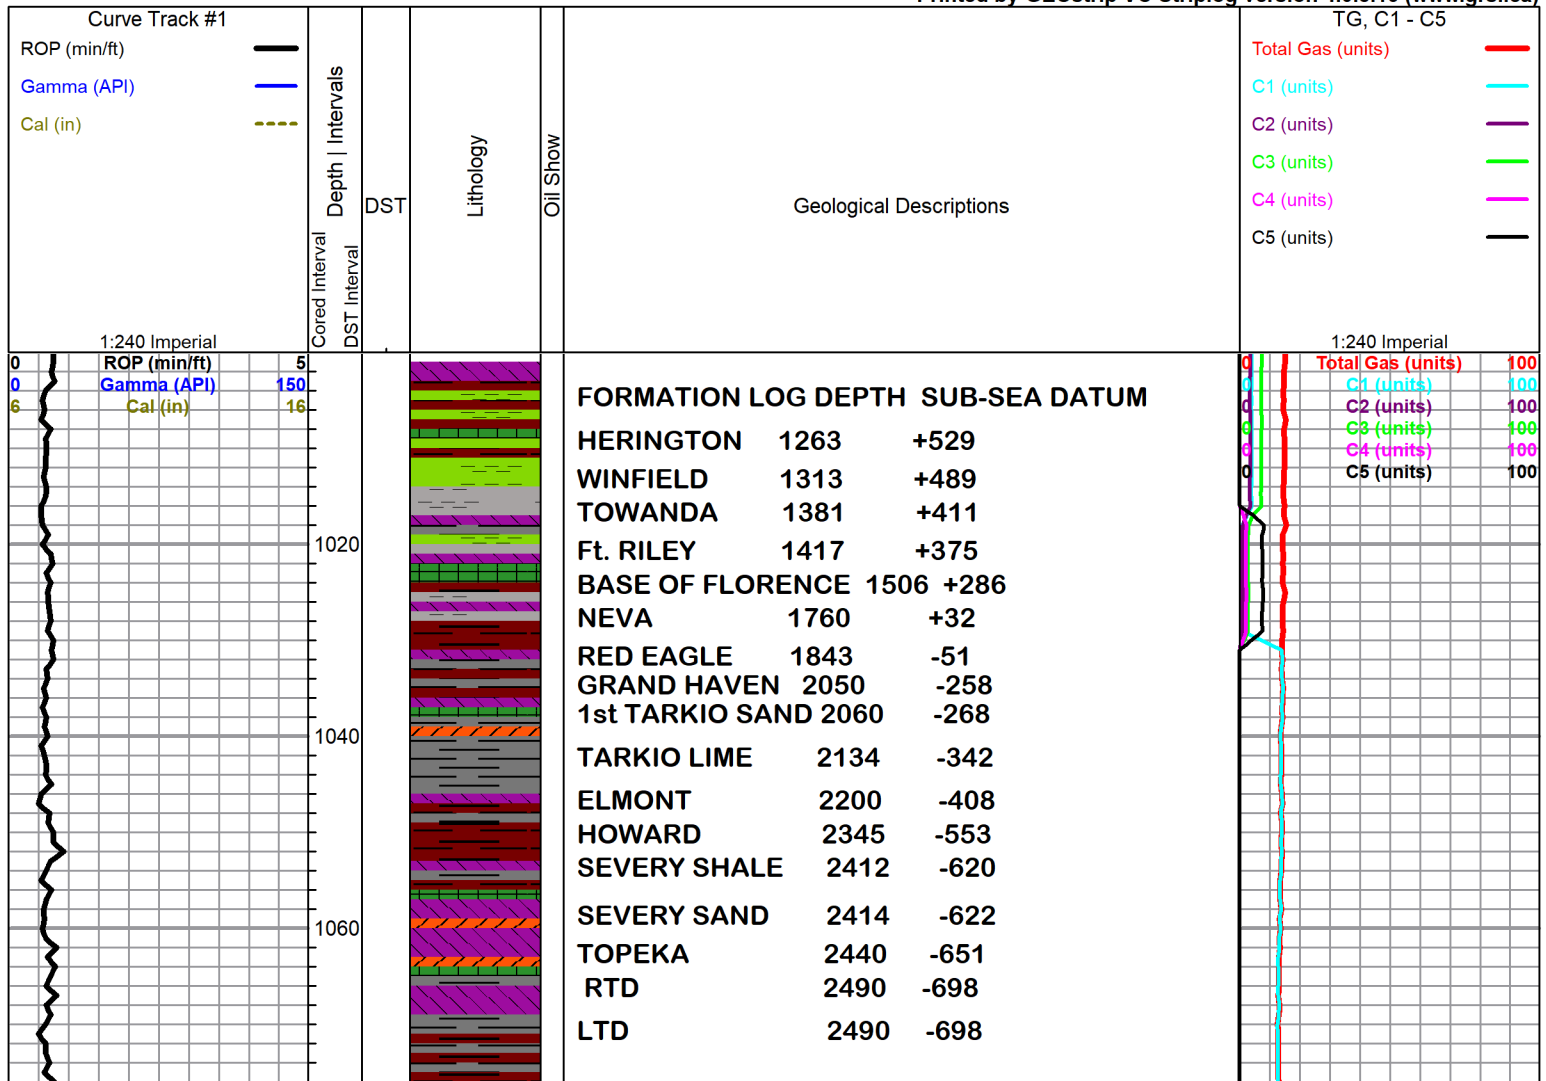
Curve Track #1
ROP (min/ft)
Gamma (API)
Cal (in)
1:240 Imperial

Depth | Intervals
Cored Interval
DST Interval
DST
Lithology
Oil Show
Geological Descriptions

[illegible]

TG, C1 - C5
Total Gas (units)
C1 (units)
C2 (units)
C3 (units)
C4 (units)
C5 (units)
1:240 Imperial

0 ROP (min/ft) 5
0 Gamma (API) 150
6 Cal (in) 16

1020
1040
1060

0 Total Gas (units) 100
0 C1 (units) 100
0 C2 (units) 100
0 C3 (units) 100
0 C4 (units) 100
0 C5 (units) 100

FORMATION LOG DEPTH SUB-SEA DATUM
HERINGTON 1263 +529
WINFIELD 1313 +489
TOWANDA 1381 +411
Ft. RILEY 1417 +375
BASE OF FLORENCE 1506 +286
NEVA 1760 +32
RED EAGLE 1843 -51
GRAND HAVEN 2050 -258
1st TARKIO SAND 2060 -268
TARKIO LIME 2134 -342
ELMONT 2200 -408
HOWARD 2345 -553
SEVERY SHALE 2412 -620
SEVERY SAND 2414 -622
TOPEKA 2440 -651
RTD 2490 -698
LTD 2490 -698